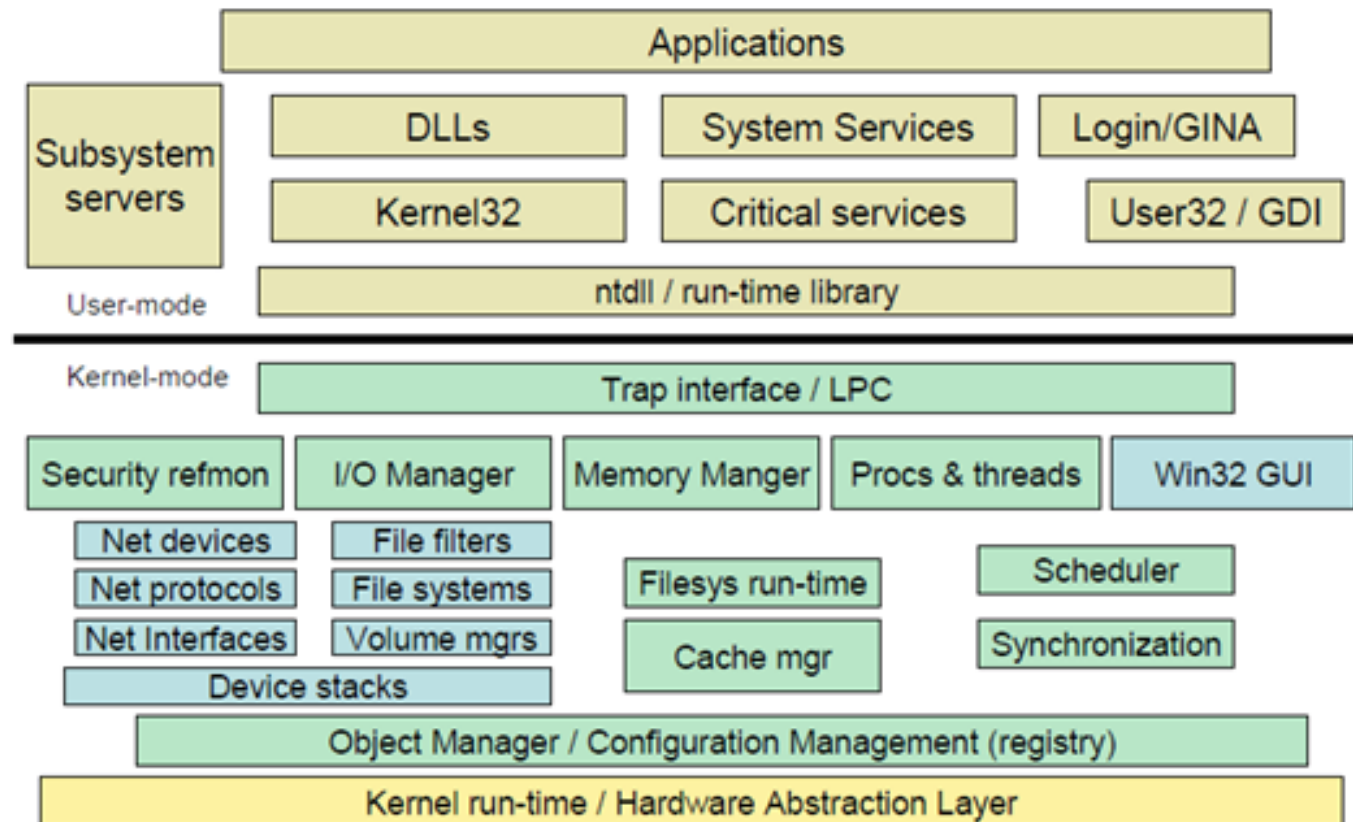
Applications

Subsystem servers

DLLs

System Services

Login/GINA

Kernel32

Critical services

User32 / GDI

ntdll / run-time library

User-mode

Kernel-mode

Trap interface / LPC

Security refmon

I/O Manager

Memory Manger

Procs & threads

Win32 GUI

Net devices

Net protocols

Net Interfaces

File filters

File systems

Volume mgrs

Device stacks

Filesys run-time

Cache mgr

Scheduler

Synchronization

Object Manager / Configuration Management (registry)

Kernel run-time / Hardware Abstraction Layer